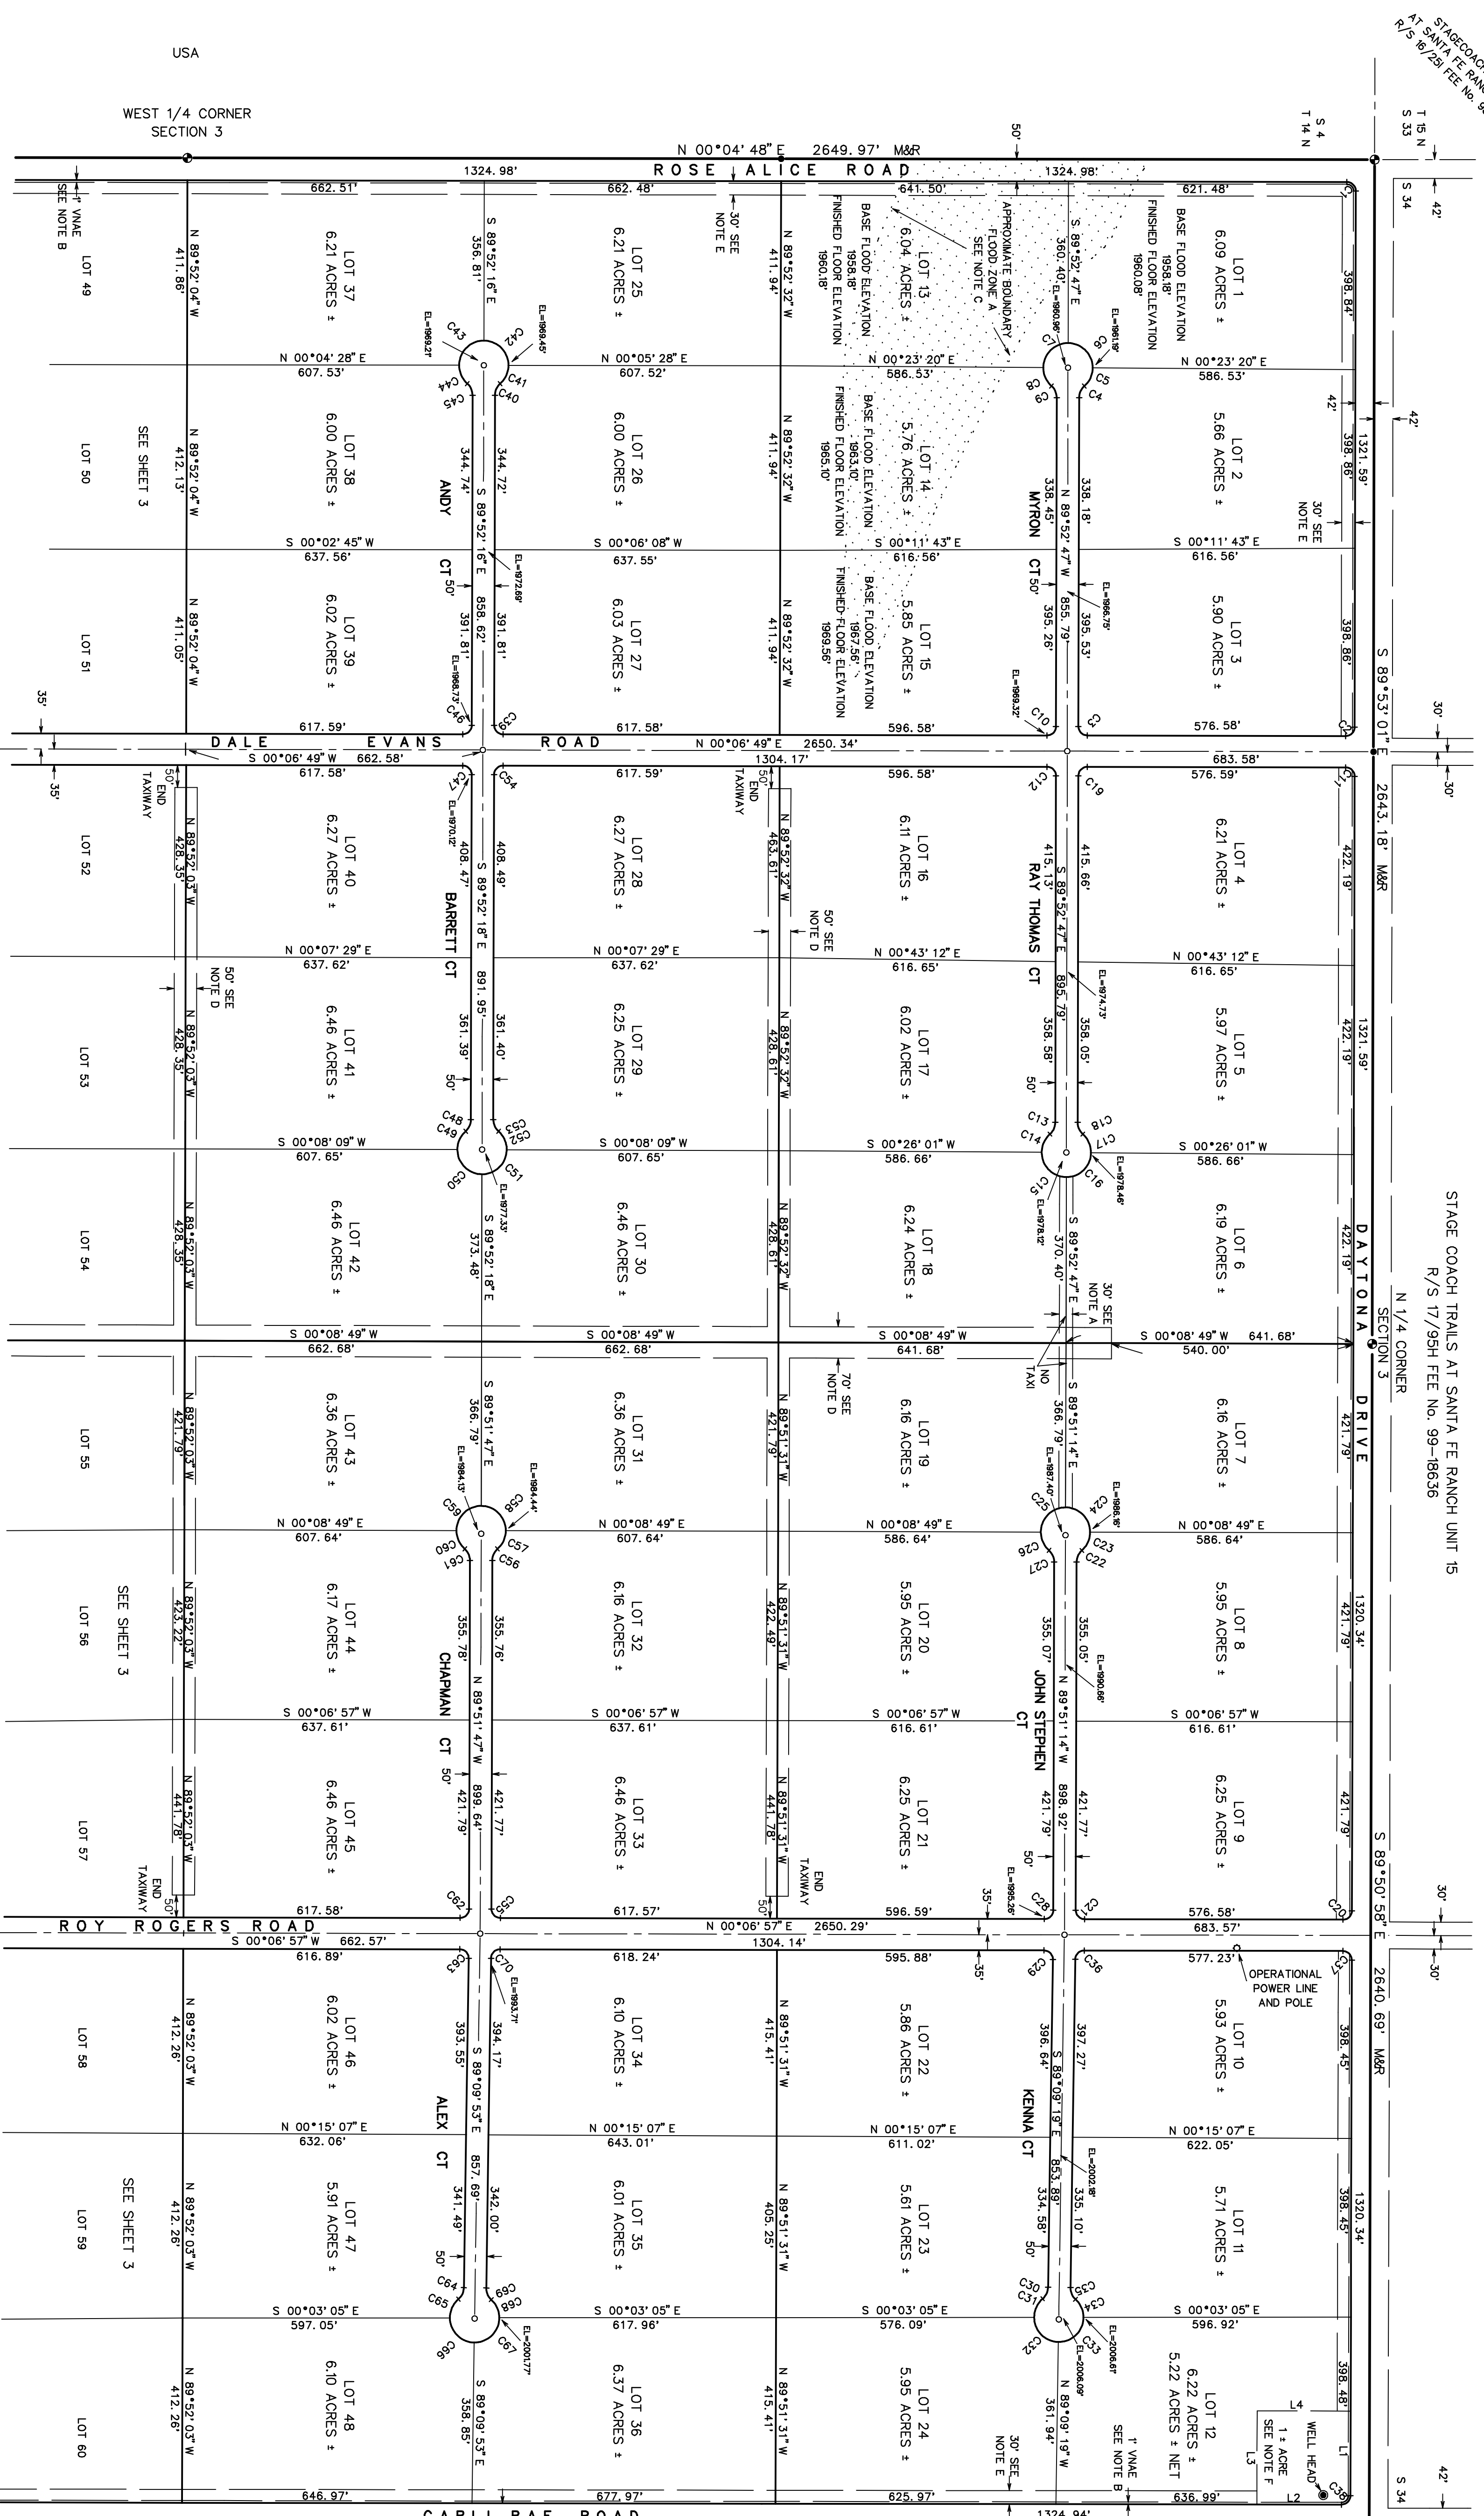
USA

WEST 1/4 CORNER
SECTION 3

N 00°04' 48" E 2649.97' M&R

50'

T 15 N
S 33
S 4
T 14 N

AT SANTA FE RANCH
R/S 16/251 FEE No.

1324.98'
ROSE ALICE ROAD
1324.98'

662.51'
662.48'
641.50'
621.48'

1' VNAE
SEE NOTE B

LOT 49

N 89°52'04" W
411.86'

LOT 37
6.21 ACRES ±

S 89°52'16" E
356.81'

LOT 25
6.21 ACRES ±

30' SEE
NOTE E

N 89°52'32" W
411.94'

BASE FLOOD ELEVATION
1958.18'
FINISHED FLOOR ELEVATION
1960.18'

LOT 13
6.04 ACRES ±

APPROXIMATE BOUNDARY
FLOOD ZONE A
SEE NOTE C

S 89°52'47" E
360.40'

BASE FLOOD ELEVATION
1958.18'
FINISHED FLOOR ELEVATION
1960.08'

LOT 1
6.09 ACRES ±

398.84'

S 34

42'

EL=1969.2'
C43
C42
EL=1969.45'
C44
C45
C41
C40

N 00°04' 28" E
607.53'
N 00°05' 28" E
607.52'
N 00°23' 20" E
586.53'
N 00°23' 20" E
586.53'

EL=1960.96'
C7
C6
EL=1961.19'
C8
C9
C5
C4

42'

LOT 50

SEE SHEET 3

N 89°52'04" W
412.13'

LOT 38
6.00 ACRES ±

344.74'
ANDY
344.72'
S 89°52'16" E

LOT 26
6.00 ACRES ±

N 89°52'32" W
411.94'

BASE FLOOD ELEVATION
1963.10'
FINISHED FLOOR ELEVATION
1965.10'

LOT 14
5.76 ACRES ±

338.45'
MYRON
338.18'
N 89°52'47" W

LOT 2
5.66 ACRES ±

398.86'
1321.59'
30' SEE
NOTE E

S 00°02' 45" W
637.56'
S 00°06' 08" W
637.55'
S 00°11' 43" E
616.56'
S 00°11' 43" E
616.56'

CT 50'
EL=1972.69'
CT 50'
EL=1966.75'

LOT 51

N 89°52'04" W
411.05'

LOT 39
6.02 ACRES ±

858.62'
391.81'
391.81'
EL=1968.73'
C46
C39

LOT 27
6.03 ACRES ±

N 89°52'32" W
411.94'

BASE FLOOD ELEVATION
1967.56'
FINISHED FLOOR ELEVATION
1969.56'

LOT 15
5.85 ACRES ±

855.79'
395.26'
395.63'
EL=1968.32'
C10
C3

LOT 3
5.90 ACRES ±

398.86'

S 89°53'01" E

30'

35'

617.59'
617.58'
596.58'
576.58'

DALE EVANS ROAD
N 00°06' 49" E 2650.34'
1304.17'
683.58'

S 00°06' 49" W 662.58'
617.58'
617.59'
596.58'
576.59'

35'
30'

50'
END
TAXIWAY

LOT 52

N 89°52'03" W
428.35'

LOT 40
6.27 ACRES ±

EL=1970.12'
C47
C54
408.47'
408.49'
S 89°52'18" E
BARRETT CT

LOT 28
6.27 ACRES ±

50'
END
TAXIWAY

N 89°52'32" W
463.61'

50' SEE
NOTE D

LOT 16
6.11 ACRES ±

C12
C19
415.13'
415.66'
S 89°52'47" E
RAY THOMAS CT

LOT 4
6.21 ACRES ±

422.19'

2643.18' M&R

N 00°07' 29" E
637.62'
N 00°07' 29" E
637.62'
N 00°43' 12" E
616.65'
N 00°43' 12" E
616.65'

50' SEE
NOTE D

LOT 53

N 89°52'03" W
428.35'

LOT 41
6.46 ACRES ±

891.95'
361.39'
361.40'
50'

LOT 29
6.25 ACRES ±

N 89°52'32" W
428.61'

LOT 17
6.02 ACRES ±

EL=1974.73'
895.79'
356.58'
358.05'
50'

LOT 5
5.97 ACRES ±

422.19'
1321.59'

C48
C49
C53
C52
C13
C14
C18
C17

S 00°08' 09" W
607.65'
S 00°08' 09" W
607.65'
S 00°26' 01" W
586.66'
S 00°26' 01" W
586.66'

C50
C51
EL=1977.33'
C15
EL=1978.12'
C16
EL=1978.46'

LOT 54

N 89°52'03" W
428.35'

LOT 42
6.46 ACRES ±

S 89°52'18" E
373.48'

LOT 30
6.46 ACRES ±

N 89°52'32" W
428.61'

LOT 18
6.24 ACRES ±

S 89°52'47" E
370.40'

30' SEE
NOTE A

LOT 6
6.19 ACRES ±

422.19'

DAYTONA DRIVE

STAGE COACH TRAILS AT SANTA FE RANCH UNIT 15
R/S 17/95H FEE No. 99-18636

S 00°08' 49" W
662.68'
S 00°08' 49" W
662.68'
S 00°08' 49" W
641.68'
S 00°08' 49" W 641.68'
540.00'

N 1/4 CORNER
SECTION 3

NO
TAXI

70' SEE
NOTE D

LOT 55

N 89°52'03" W
421.79'

LOT 43
6.36 ACRES ±

S 89°51'47" E
366.79'
EL=1984.13'
EL=1984.44'
C59
C58

LOT 31
6.36 ACRES ±

N 89°51'31" W
421.79'

LOT 19
6.16 ACRES ±

S 89°51'14" E
366.79'
EL=1987.40'
EL=1986.18'
C25
C24

LOT 7
6.16 ACRES ±

421.79'

N 00°08' 49" E
607.64'
N 00°08' 49" E
607.64'
N 00°08' 49" E
586.64'
N 00°08' 49" E
586.64'

C60
C61
C57
C56
C26
C27
C23
C22

LOT 56

SEE SHEET 3

N 89°52'03" W
423.22'

LOT 44
6.17 ACRES ±

355.78'
CHAPMAN CT
355.76'
N 89°51'47" W

LOT 32
6.16 ACRES ±

N 89°51'31" W
422.49'

LOT 20
5.95 ACRES ±

355.07'
JOHN STEPHEN CT
355.05'
EL=1990.66'
N 89°51'14" W

LOT 8
5.95 ACRES ±

1320.34'
421.79'

S 00°06' 57" W
637.61'
S 00°06' 57" W
637.61'
S 00°06' 57" W
616.61'
S 00°06' 57" W
616.61'

50'

LOT 57

N 89°52'03" W
441.78'

LOT 45
6.46 ACRES ±

899.64'
421.79'
421.77'
C62
C55

LOT 33
6.46 ACRES ±

N 89°51'31" W
441.78'

END
TAXIWAY
50'

LOT 21
6.25 ACRES ±

50'
898.92'
421.79'
421.77'
EL=1995.26'
C28
C21
35'

LOT 9
6.25 ACRES ±

421.79'
C20

S 89°50'58" E

30'

50'
END
TAXIWAY

617.58'
617.57'
596.59'
576.58'

ROY ROGERS ROAD
N 00°06' 57" E 2650.29'
1304.14'
683.57'

S 00°06' 57" W 662.57'
616.89'
618.24'
595.88'
577.23'

35'
30'

OPERATIONAL
POWER LINE
AND POLE

LOT 58

N 89°52'03" W
412.26'

LOT 46
6.02 ACRES ±

C63
C70
EL=1993.77'
393.55'
394.17'
S 89°09'53" E
ALEX CT

LOT 34
6.10 ACRES ±

N 89°51'31" W
415.41'

LOT 22
5.86 ACRES ±

C29
C36
396.64'
397.27'
S 89°09'19" E
KENNA CT

LOT 10
5.93 ACRES ±

398.45'

2640.69' M&R

N 00°15' 07" E
632.06'
N 00°15' 07" E
643.01'
N 00°15' 07" E
611.02'
N 00°15' 07" E
622.05'

LOT 59

SEE SHEET 3

N 89°52'03" W
412.26'

LOT 47
5.91 ACRES ±

857.69'
341.49'
342.00'
50'

LOT 35
6.01 ACRES ±

N 89°51'31" W
405.25'

LOT 23
5.61 ACRES ±

EL=2002.38'
853.89'
334.58'
335.10'
50'

LOT 11
5.71 ACRES ±

398.45'
1320.34'

C64
C65
C69
C68
C30
C31
C35
C34

S 00°03' 05" E
597.05'
S 00°03' 05" E
617.96'
S 00°03' 05" E
576.09'
S 00°03' 05" E
596.92'

C66
C67
EL=2001.77'
C32
C33
EL=2006.87'
EL=2006.09'

LOT 60

N 89°52'03" W
412.26'

LOT 48
6.10 ACRES ±

S 89°09'53" E
358.85'

LOT 36
6.37 ACRES ±

N 89°51'31" W
415.41'

LOT 24
5.95 ACRES ±

30' SEE
NOTE E

N 89°09'19" W
361.94'

1' VNAE
SEE NOTE B

LOT 12
6.22 ACRES ±
5.22 ACRES ± NET

L4
WELL HEAD
1 ± ACRE
SEE NOTE F
L3
L1
L2
C38

398.48'

S 34

42'

646.97'
677.97'
625.97'
636.99'

CABILLRAE ROAD
1324.94'